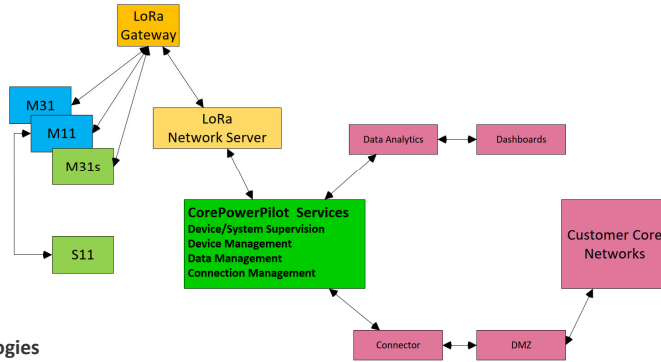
LoRa Gateway

M31

M11

M31s

S11

LoRa Network Server

Data Analytics

Dashboards

CorePowerPilot Services
Device/System Supervision
Device Management
Data Management
Connection Management

Customer Core Networks

Connector

DMZ

ogies